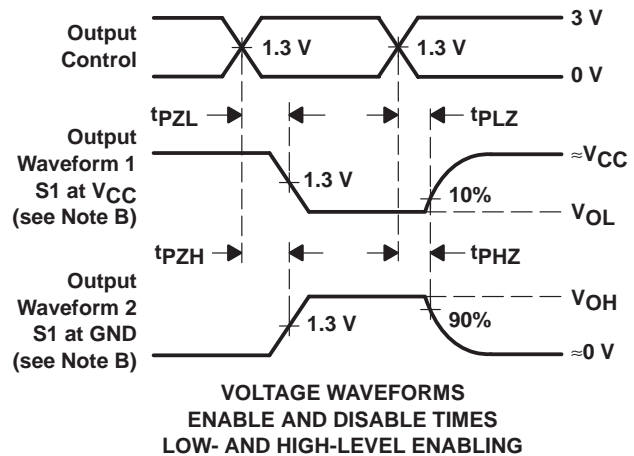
Output Control

1.3 V

1.3 V

3 V

0 V

$t_{PZL}$

$t_{PLZ}$

Output Waveform 1 S1 at $V_{CC}$ (see Note B)

1.3 V

10%

$\approx V_{CC}$

$V_{OL}$

$t_{PZH}$

$t_{PHZ}$

Output Waveform 2 S1 at GND (see Note B)

1.3 V

90%

$V_{OH}$

$\approx 0$ V

VOLTAGE WAVEFORMS
ENABLE AND DISABLE TIMES
LOW- AND HIGH-LEVEL ENABLING